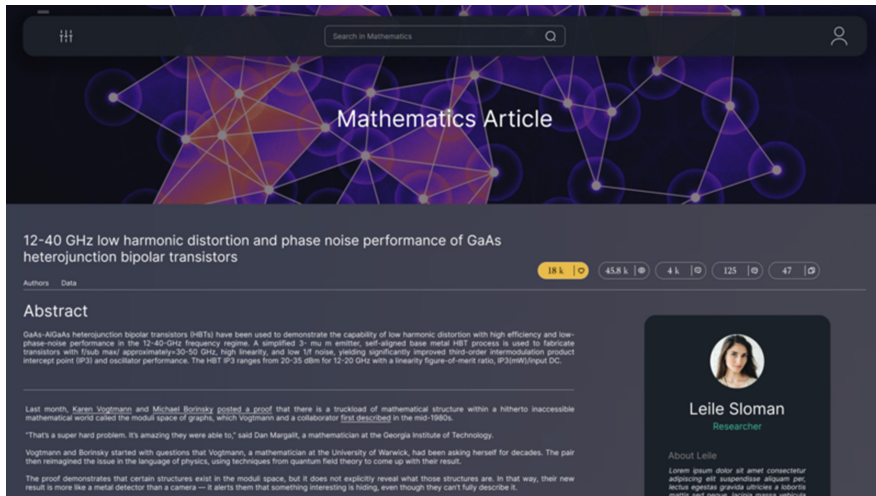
Search in Mathematics

Mathematics Article

12-40 GHz low harmonic distortion and phase noise performance of GaAs heterojunction bipolar transistors

Authors Data

18 k | 45.8 k | 4 k | 125 | 47

Abstract

GaAs-AlGaAs heterojunction bipolar transistors (HBTs) have been used to demonstrate the capability of low harmonic distortion with high efficiency and low-phase-noise performance in the 12-40-GHz frequency regime. A simplified 3- mu m emitter, self-aligned base metal HBT process is used to fabricate transistors with f/sub max/ approximately=30-50 GHz, high linearity, and low 1/f noise, yielding significantly improved third-order intermodulation product intercept point (IP3) and oscillator performance. The HBT IP3 ranges from 20-35 dBm for 12-20 GHz with a linearity figure-of-merit ratio, IP3(mW)/input DC.

Last month, Karen Vogtmann and Michael Borinsky posted a proof that there is a truckload of mathematical structure within a hitherto inaccessible mathematical world called the moduli space of graphs, which Vogtmann and a collaborator first described in the mid-1980s.

"That's a super hard problem. It's amazing they were able to," said Dan Margalit, a mathematician at the Georgia Institute of Technology.

Vogtmann and Borinsky started with questions that Vogtmann, a mathematician at the University of Warwick, had been asking herself for decades. The pair then reimagined the issue in the language of physics, using techniques from quantum field theory to come up with their result.

The proof demonstrates that certain structures exist in the moduli space, but it does not explicitly reveal what those structures are. In that way, their new result is more like a metal detector than a camera — it alerts them that something interesting is hiding, even though they can't fully describe it.

Leile Sloman

Researcher

About Leile

Lorem ipsum dolor sit amet consectetur adipiscing elit suspendisse aliquam per, lectus egestas gravida ultricies a lobortis mattis sed neque, lacinia massa vehicula